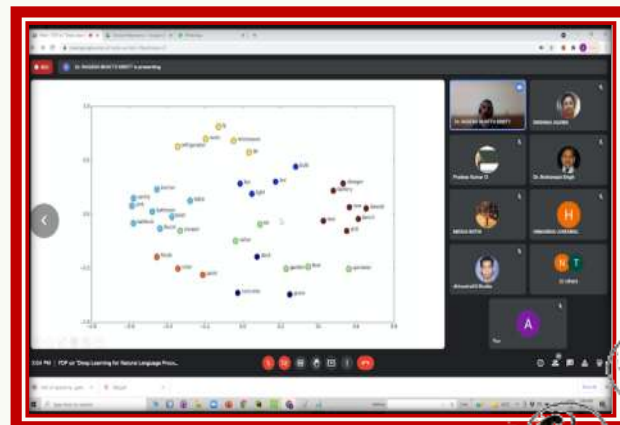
Dr. RAGESH MUKTA KRETY is presenting

Dr. RAGESH MUKTA KRETY

Prashan Kumar G

Dr. Mohammed Singh

MEGHA NATHI

HIMANSHU AGRAWAL

H

Abhinandrah Mishra

21 others

N

T

A

You

3:04 PM | FDP on "Deep Learning for Natural Language Proce...